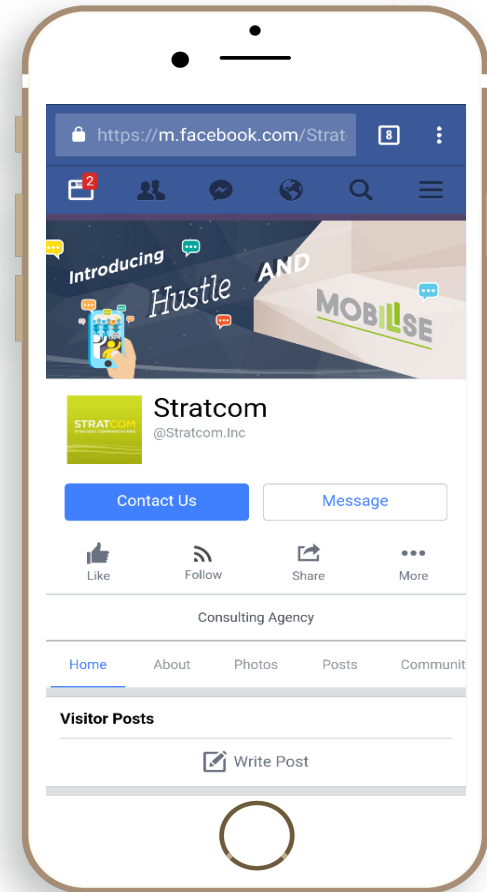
https://m.facebook.com/Strat

8

2

Introducing Hustle AND MOBILISE

STRATCOM
STRATEGIC COMMUNICATIONS

Stratcom
@Stratcom.Inc

Contact Us

Message

Like

Follow

Share

More

Consulting Agency

Home

About

Photos

Posts

Communit

Visitor Posts

Write Post